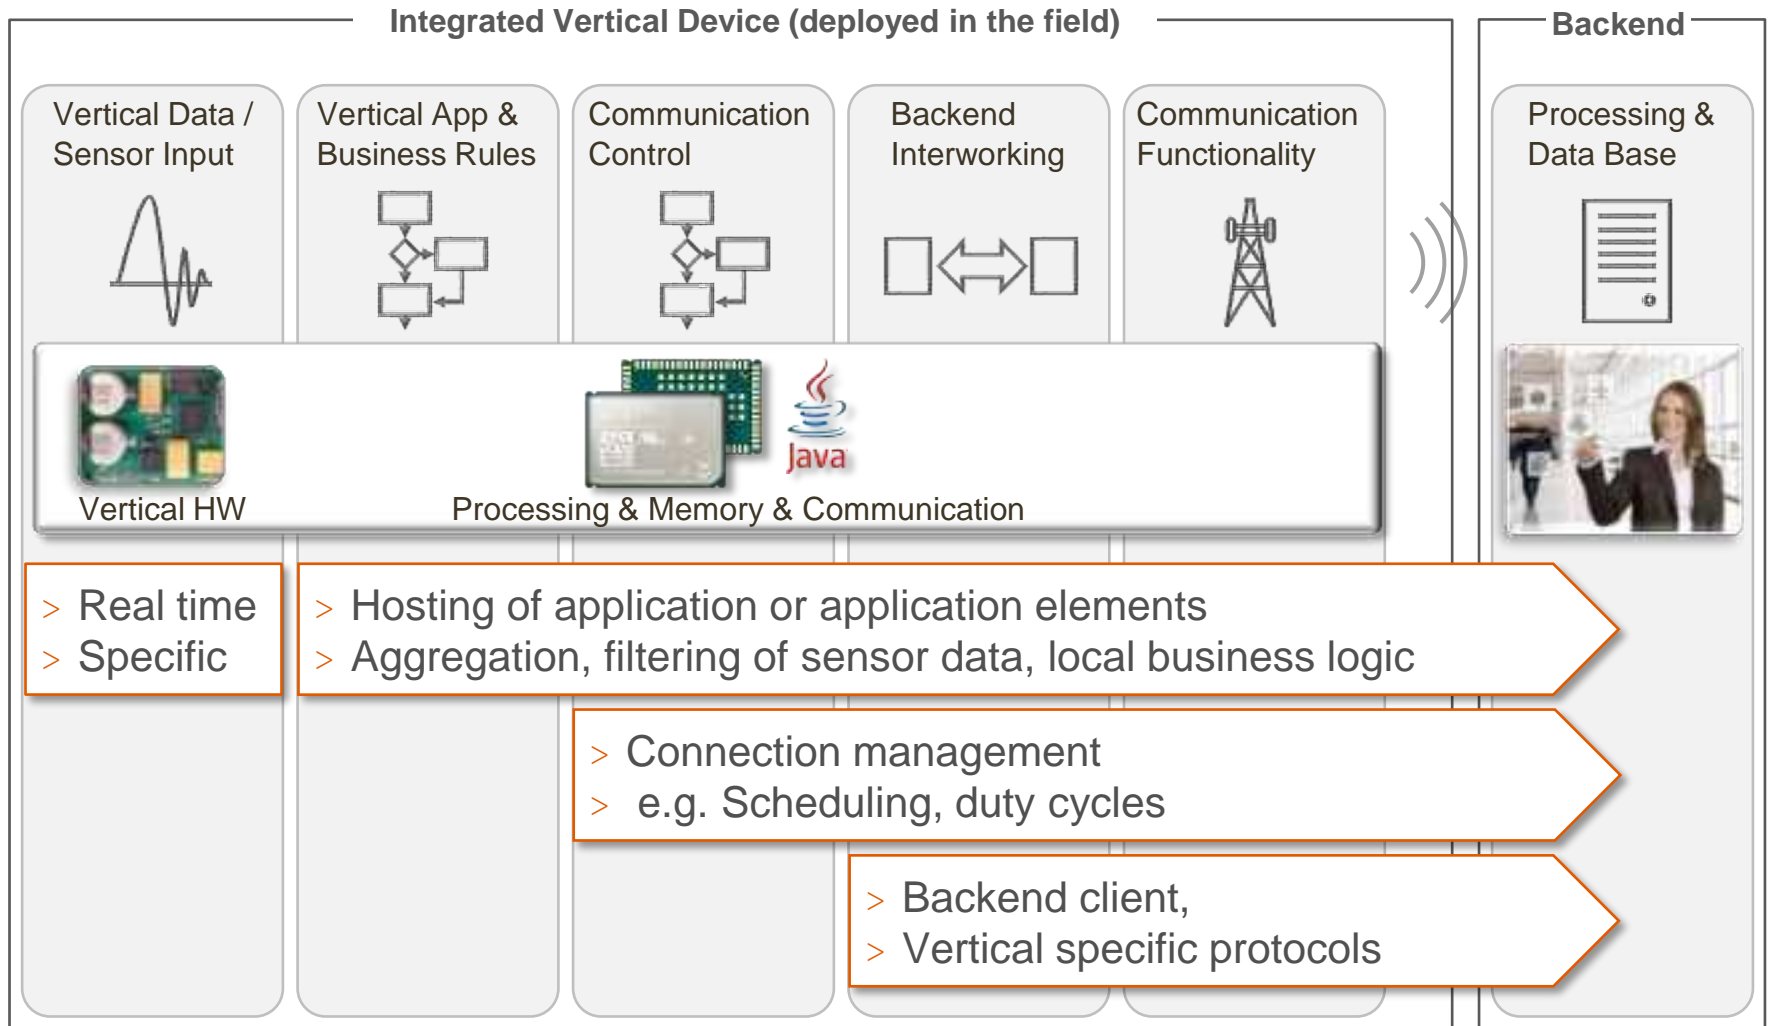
Integrated Vertical Device (deployed in the field)

Backend

Vertical Data / Sensor Input

Vertical App & Business Rules

Communication Control

Backend Interworking

Communication Functionality

Processing & Data Base

Vertical HW

Java

Processing & Memory & Communication

> Real time
> Specific

> Hosting of application or application elements
> Aggregation, filtering of sensor data, local business logic

> Connection management
> e.g. Scheduling, duty cycles

> Backend client,
> Vertical specific protocols